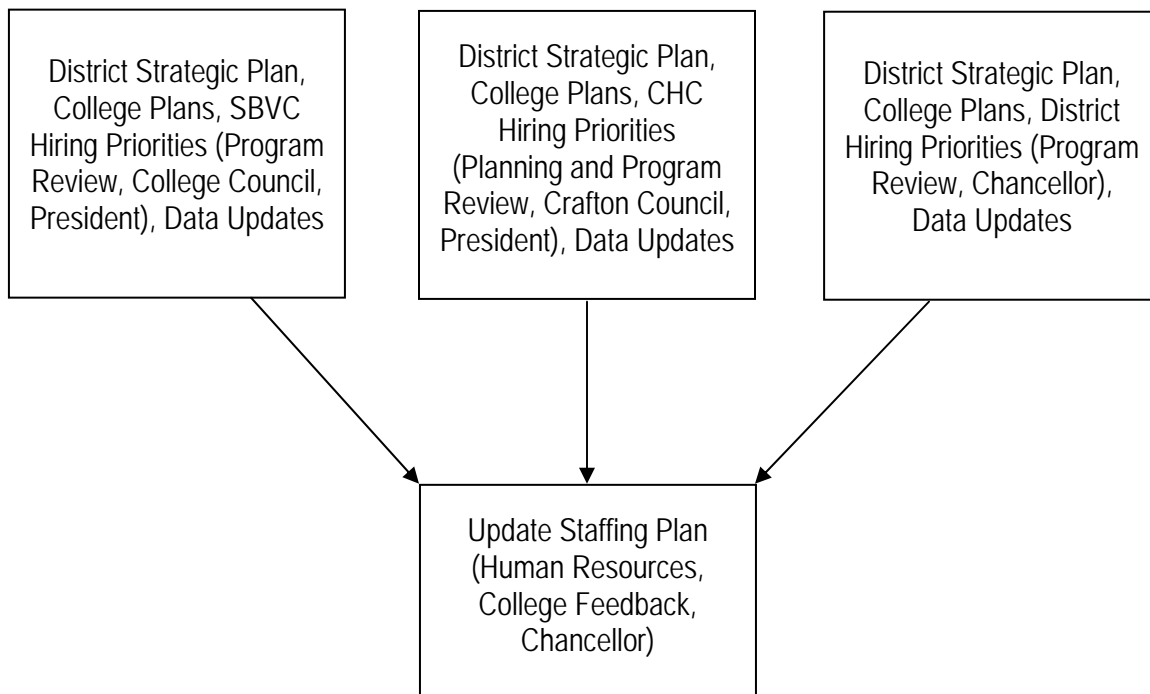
District Strategic Plan, College Plans, SBVC Hiring Priorities (Program Review, College Council, President), Data Updates

District Strategic Plan, College Plans, CHC Hiring Priorities (Planning and Program Review, Crafton Council, President), Data Updates

District Strategic Plan, College Plans, District Hiring Priorities (Program Review, Chancellor), Data Updates

Update Staffing Plan (Human Resources, College Feedback, Chancellor)